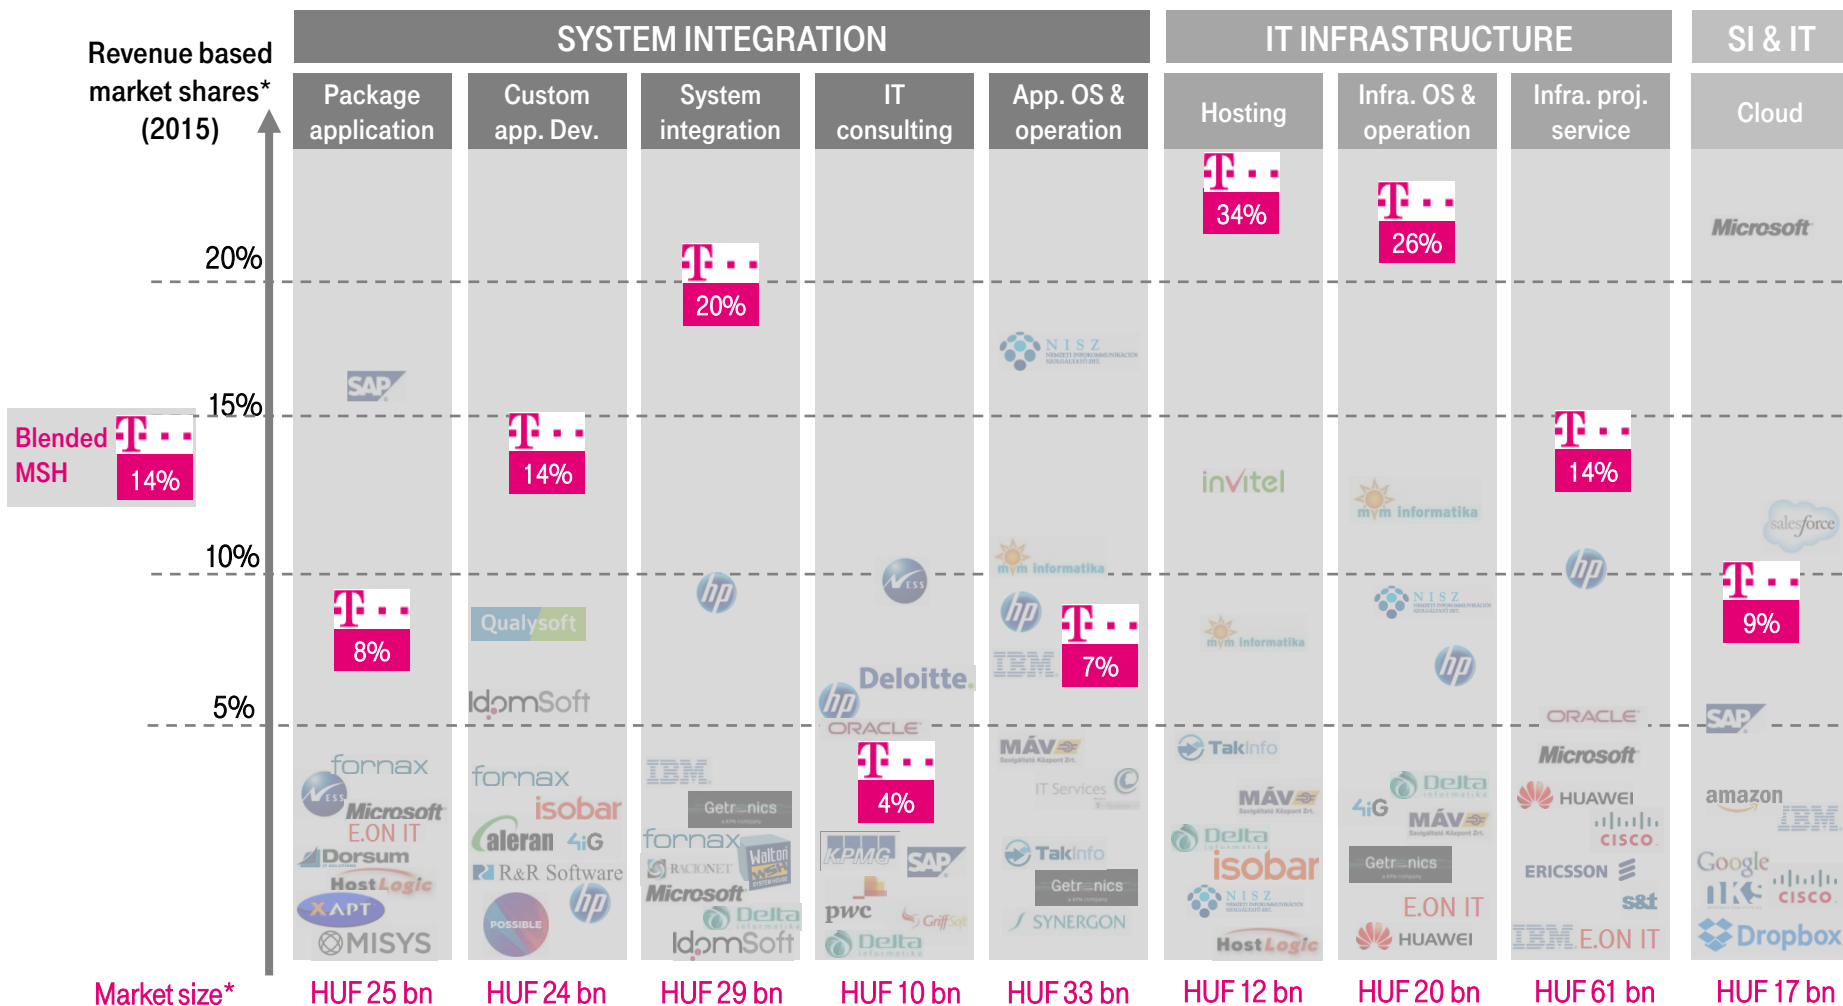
Revenue based market shares* (2015)

SYSTEM INTEGRATION

IT INFRASTRUCTURE

SI & IT

Package application

Custom app. Dev.

System integration

IT consulting

App. OS & operation

Hosting

Infra. OS & operation

Infra. proj. service

Cloud

20%

15%

10%

5%

Blended MSH

T · · 14%

T · · 8%

T · · 14%

T · · 20%

T · · 4%

T · · 7%

T · · 34%

T · · 26%

T · · 14%

T · · 9%

SAP

fornax

NESS

Microsoft

E.ON IT

Dorsum

HostLogic

XAPT

MISYS

Qualysoft

IdomSoft

fornax

isobar

aleran

4iG

R&R Software

POSSIBLE

hp

hp

IBM

Getronics

fornax

RACIONET

Walton

Microsoft

Delta

IdomSoft

NESS

Deloitte.

hp

ORACLE

KPMG

SAP

pwc

GriffSoft

Delta

NISZ

mym informatika

hp

IBM

MÁV

IT Services

TakInfo

Getronics

SYNERGON

invitel

mym informatika

TakInfo

MÁV

Delta

isobar

NISZ

HostLogic

mym informatika

NISZ

hp

4iG

Delta

MÁV

Getronics

E.ON IT

HUAWEI

hp

ORACLE

Microsoft

HUAWEI

CISCO

ERICSSON

s&t

IBM

E.ON IT

Microsoft

salesforce

SAP

amazon

IBM

Google

T-Systems

CISCO

Dropbox

Market size*

HUF 25 bn

HUF 24 bn

HUF 29 bn

HUF 10 bn

HUF 33 bn

HUF 12 bn

HUF 20 bn

HUF 61 bn

HUF 17 bn